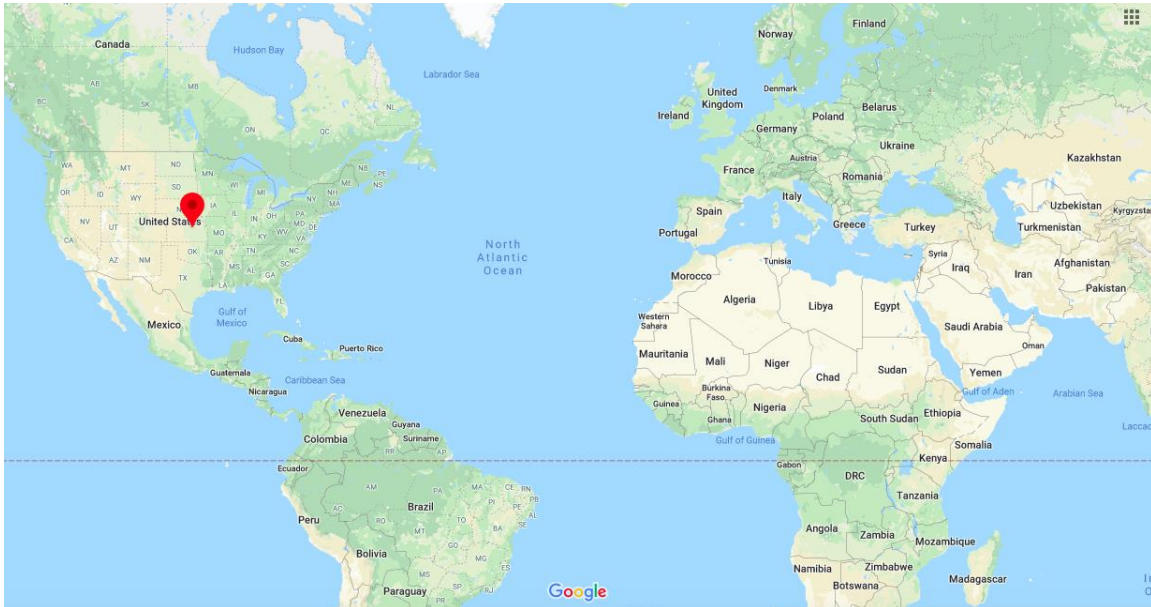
Canada
Hudson Bay
Labrador Sea
Finland
Norway
Denmark
United Kingdom
Ireland
Belarus
Germany
Poland
Ukraine
Kazakhstan
France
Austria
Romania
Italy
Spain
Portugal
Greece
Turkey
Uzbekistan
Kyrgyzsta
Turkmenistan
Syria
Iraq
Iran
Afghanistan
Pakistan
Tunisia
Morocco
Algeria
Libya
Egypt
Western Sahara
Saudi Arabia
Oman
Mauritania
Mali
Niger
Chad
Sudan
Yemen
Gulf of Aden
Arabian Sea
Burkina Faso
Guinea
Nigeria
Ghana
South Sudan
Ethiopia
Gulf of Guinea
Somalia
Lacca
Gabon
Kenya
DRC
Tanzania
Angola
Zambia
Mozambique
Namibia
Zimbabwe
Botswana
Madagascar
AB
BC
SK
MB
ON
QC
NL
NB
NS
WA
MT
ND
OR
ID
WY
SD
MN
WI
MI
NY
IA
NV
UT
United States
IL
IN
OH
PA
CA
MO
KY
WV
VA
AZ
NM
OK
TN
NC
AR
MS
AL
GA
SC
TX
North Atlantic Ocean
Gulf of Mexico
Mexico
Cuba
Puerto Rico
Guatemala
Nicaragua
Caribbean Sea
Venezuela
Guyana
Suriname
Colombia
Ecuador
AM
PA
MA
CE
RN
PB
PE
PI
AC
RO
TO
BA
Brazil
Peru
MT
GO
Bolivia
MG
MS
SP
Paraguay
PR
Google